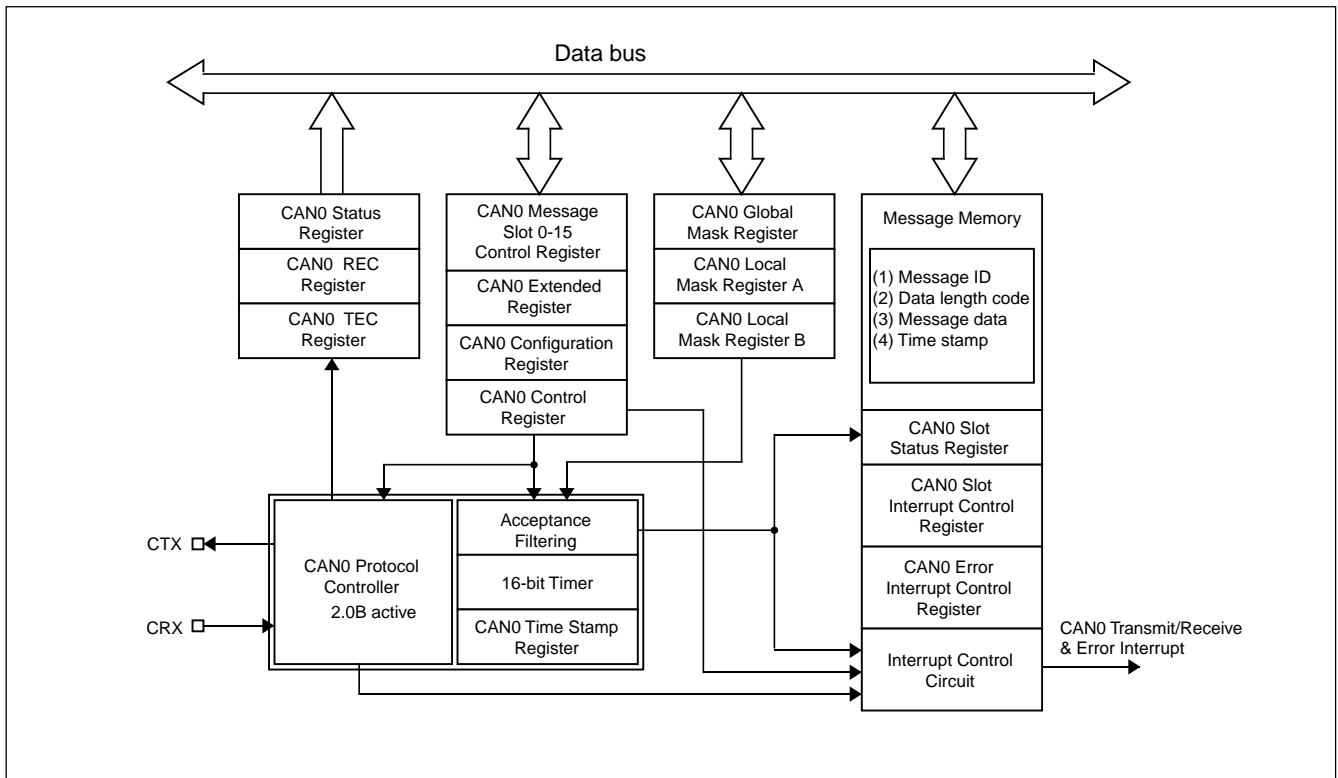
Data bus

CAN0 Status Register

CAN0 REC Register

CAN0 TEC Register

CAN0 Message Slot 0-15 Control Register

CAN0 Extended Register

CAN0 Configuration Register

CAN0 Control Register

CAN0 Global Mask Register

CAN0 Local Mask Register A

CAN0 Local Mask Register B

Message Memory

(1) Message ID
(2) Data length code
(3) Message data
(4) Time stamp

CAN0 Slot Status Register

CAN0 Slot Interrupt Control Register

CAN0 Error Interrupt Control Register

Interrupt Control Circuit

CAN0 Transmit/Receive & Error Interrupt

CTX

CRX

CAN0 Protocol Controller 2.0B active

Acceptance Filtering

16-bit Timer

CAN0 Time Stamp Register